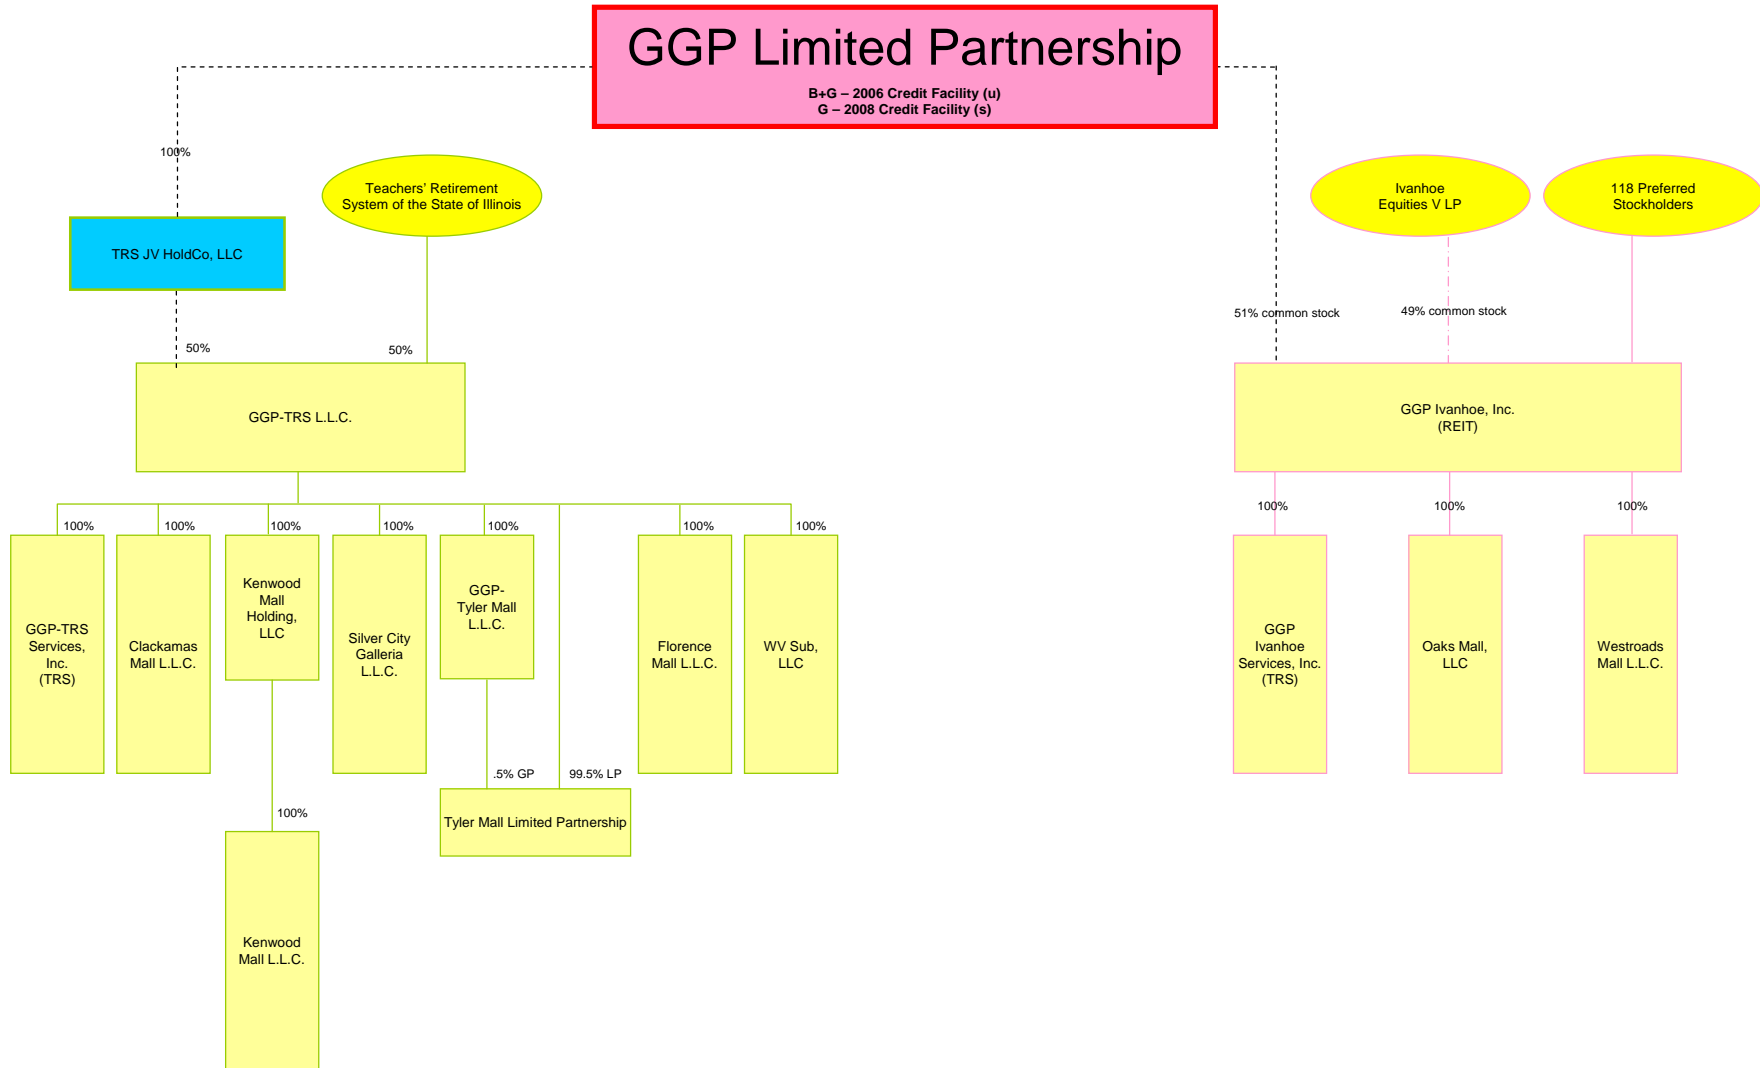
GGP Limited Partnership
B+G – 2006 Credit Facility (u)
G – 2008 Credit Facility (s)

100%

TRS JV HoldCo, LLC

Teachers' Retirement System of the State of Illinois

50%

50%

GGP-TRS L.L.C.

100%
GGP-TRS Services, Inc. (TRS)

100%
Clackamas Mall L.L.C.

100%
Kenwood Mall Holding, LLC

100%
Kenwood Mall L.L.C.

100%
Silver City Galleria L.L.C.

100%
GGP-Tyler Mall L.L.C.

.5% GP

99.5% LP

Tyler Mall Limited Partnership

100%
Florence Mall L.L.C.

100%
WV Sub, LLC

Ivanhoe Equities V LP

118 Preferred Stockholders

51% common stock

49% common stock

GGP Ivanhoe, Inc. (REIT)

100%
GGP Ivanhoe Services, Inc. (TRS)

100%
Oaks Mall, LLC

100%
Westroads Mall L.L.C.